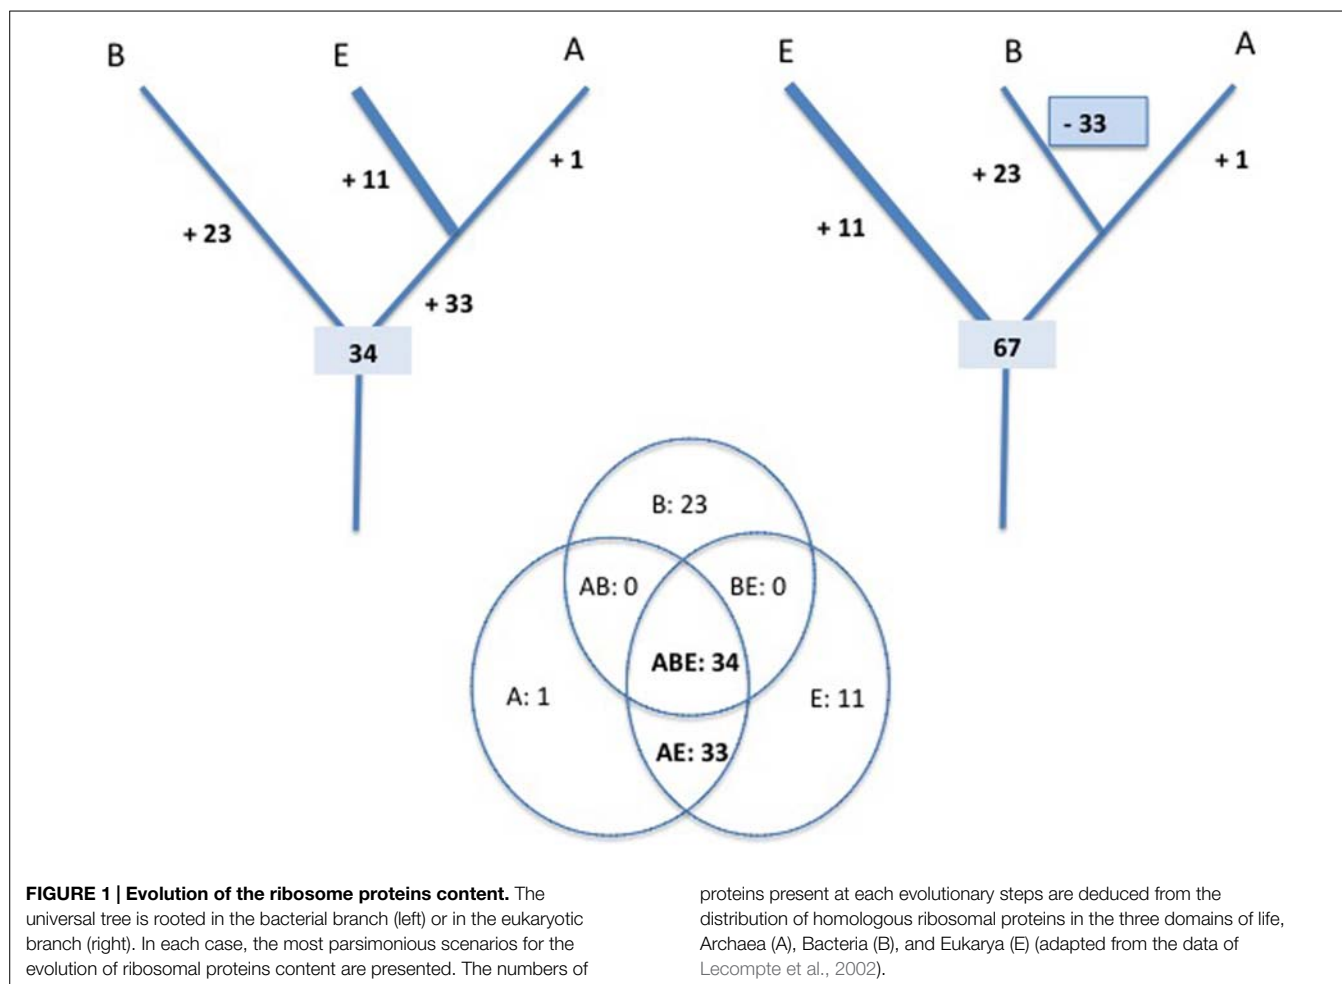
B

E

A

+ 11

+ 1

+ 23

+ 33

34

E

B

A

- 33

+ 23

+ 1

+ 11

67

B: 23

AB: 0

BE: 0

ABE: 34

A: 1

E: 11

AE: 33

**FIGURE 1 | Evolution of the ribosome proteins content.** The universal tree is rooted in the bacterial branch (left) or in the eukaryotic branch (right). In each case, the most parsimonious scenarios for the evolution of ribosomal proteins content are presented. The numbers of proteins present at each evolutionary steps are deduced from the distribution of homologous ribosomal proteins in the three domains of life, Archaea (A), Bacteria (B), and Eukarya (E) (adapted from the data of Lecompte et al., 2002).